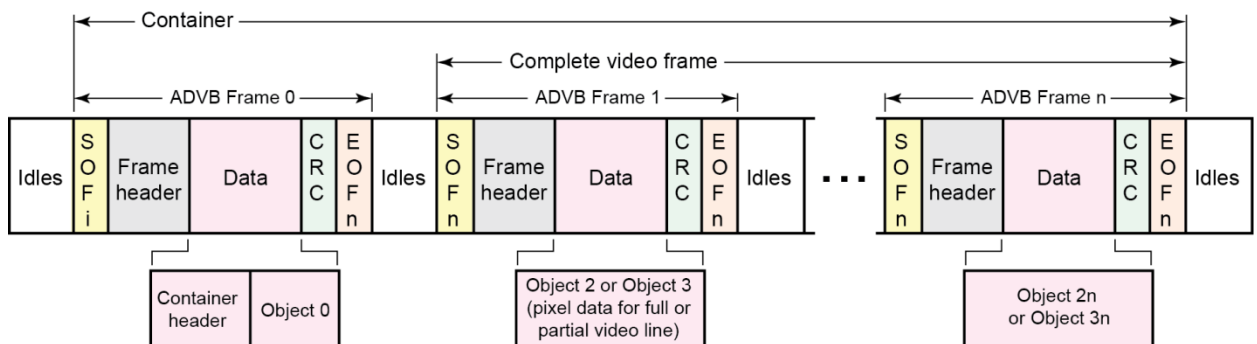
Container

Complete video frame

ADVB Frame 0

ADVB Frame 1

ADVB Frame n

Idles

S O F i

Frame header

Data

C R C

E O F n

Idles

S O F n

Frame header

Data

C R C

E O F n

Idles

. . .

S O F n

Frame header

Data

C R C

E O F n

Idles

Container header

Object 0

Object 2 or Object 3 (pixel data for full or partial video line)

Object 2n or Object 3n